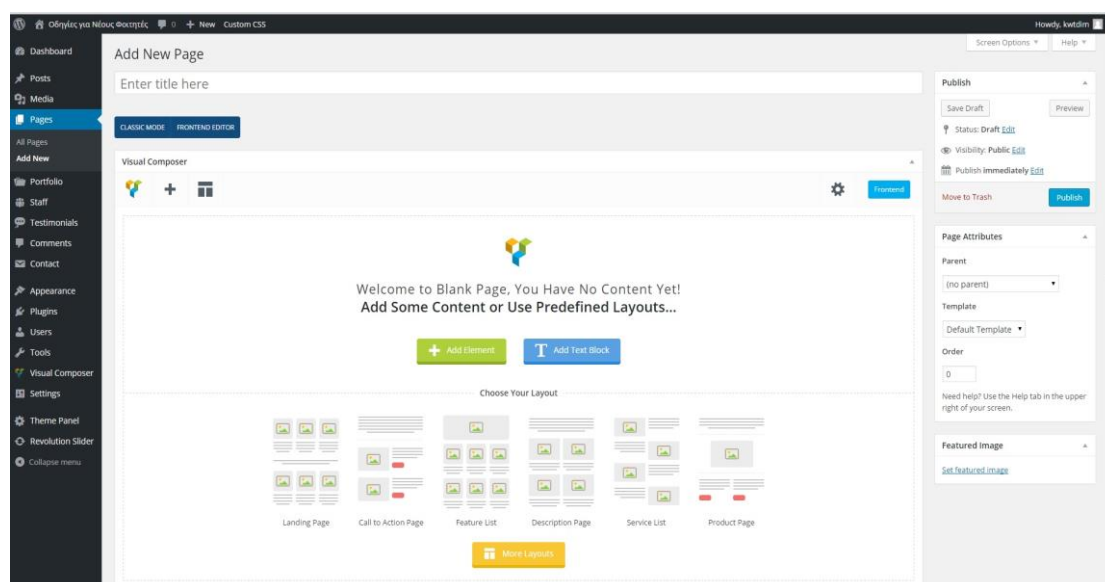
Οδηγίες για Νέους Φοιτητές 0 + New Custom CSS Howdy, kwtdim

Dashboard
Posts
Media
Pages
All Pages
Add New
Portfolio
Staff
Testimonials
Comments
Contact
Appearance
Plugins
Users
Tools
Visual Composer
Settings
Theme Panel
Revolution Slider
Collapse menu

Screen Options ▾ Help ▾

Add New Page

Enter title here

CLASSIC MODE FRONTEND EDITOR

Visual Composer

Frontend

Welcome to Blank Page, You Have No Content Yet!
Add Some Content or Use Predefined Layouts...

Add Element
Add Text Block

Choose Your Layout

Landing Page
Call to Action Page
Feature List
Description Page
Service List
Product Page

More Layouts

Publish
Save Draft
Preview
Status: Draft Edit
Visibility: Public Edit
Publish immediately Edit
Move to Trash
Publish

Page Attributes
Parent
(no parent)
Template
Default Template
Order
0
Need help? Use the Help tab in the upper right of your screen.

Featured Image
Set featured image